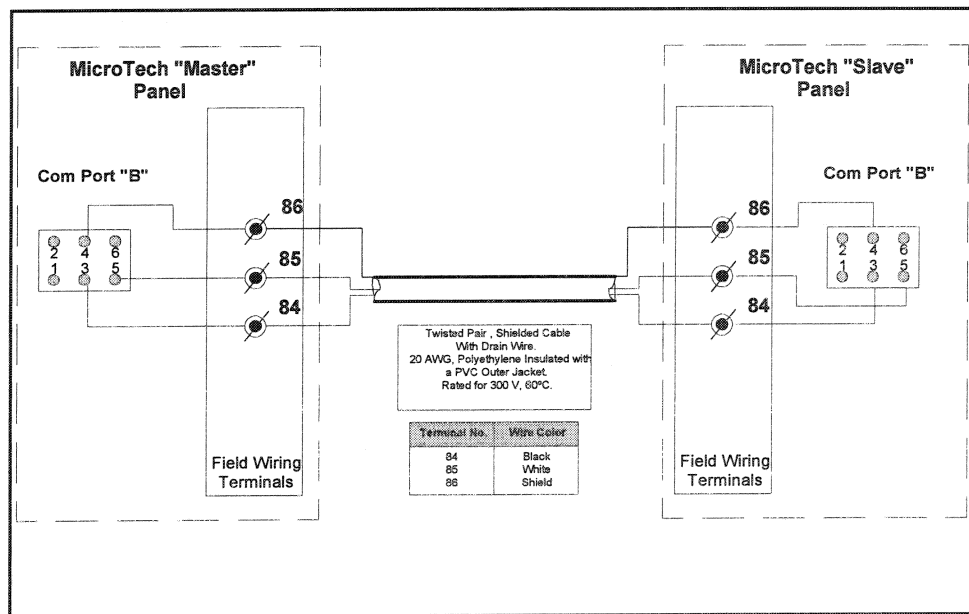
MicroTech "Master" Panel

Com Port "B"

2 4 6
1 3 5

86
85
84

Field Wiring Terminals

MicroTech "Slave" Panel

Com Port "B"

86
85
84

2 4 6
1 3 5

Field Wiring Terminals

Twisted Pair , Shielded Cable With Drain Wire.
20 AWG, Polyethylene Insulated with a PVC Outer Jacket.
Rated for 300 V, 60°C.

| Terminal No. | Wire Color |
|---|---|
| 84 | Black |
| 85 | White |
| 86 | Shield |